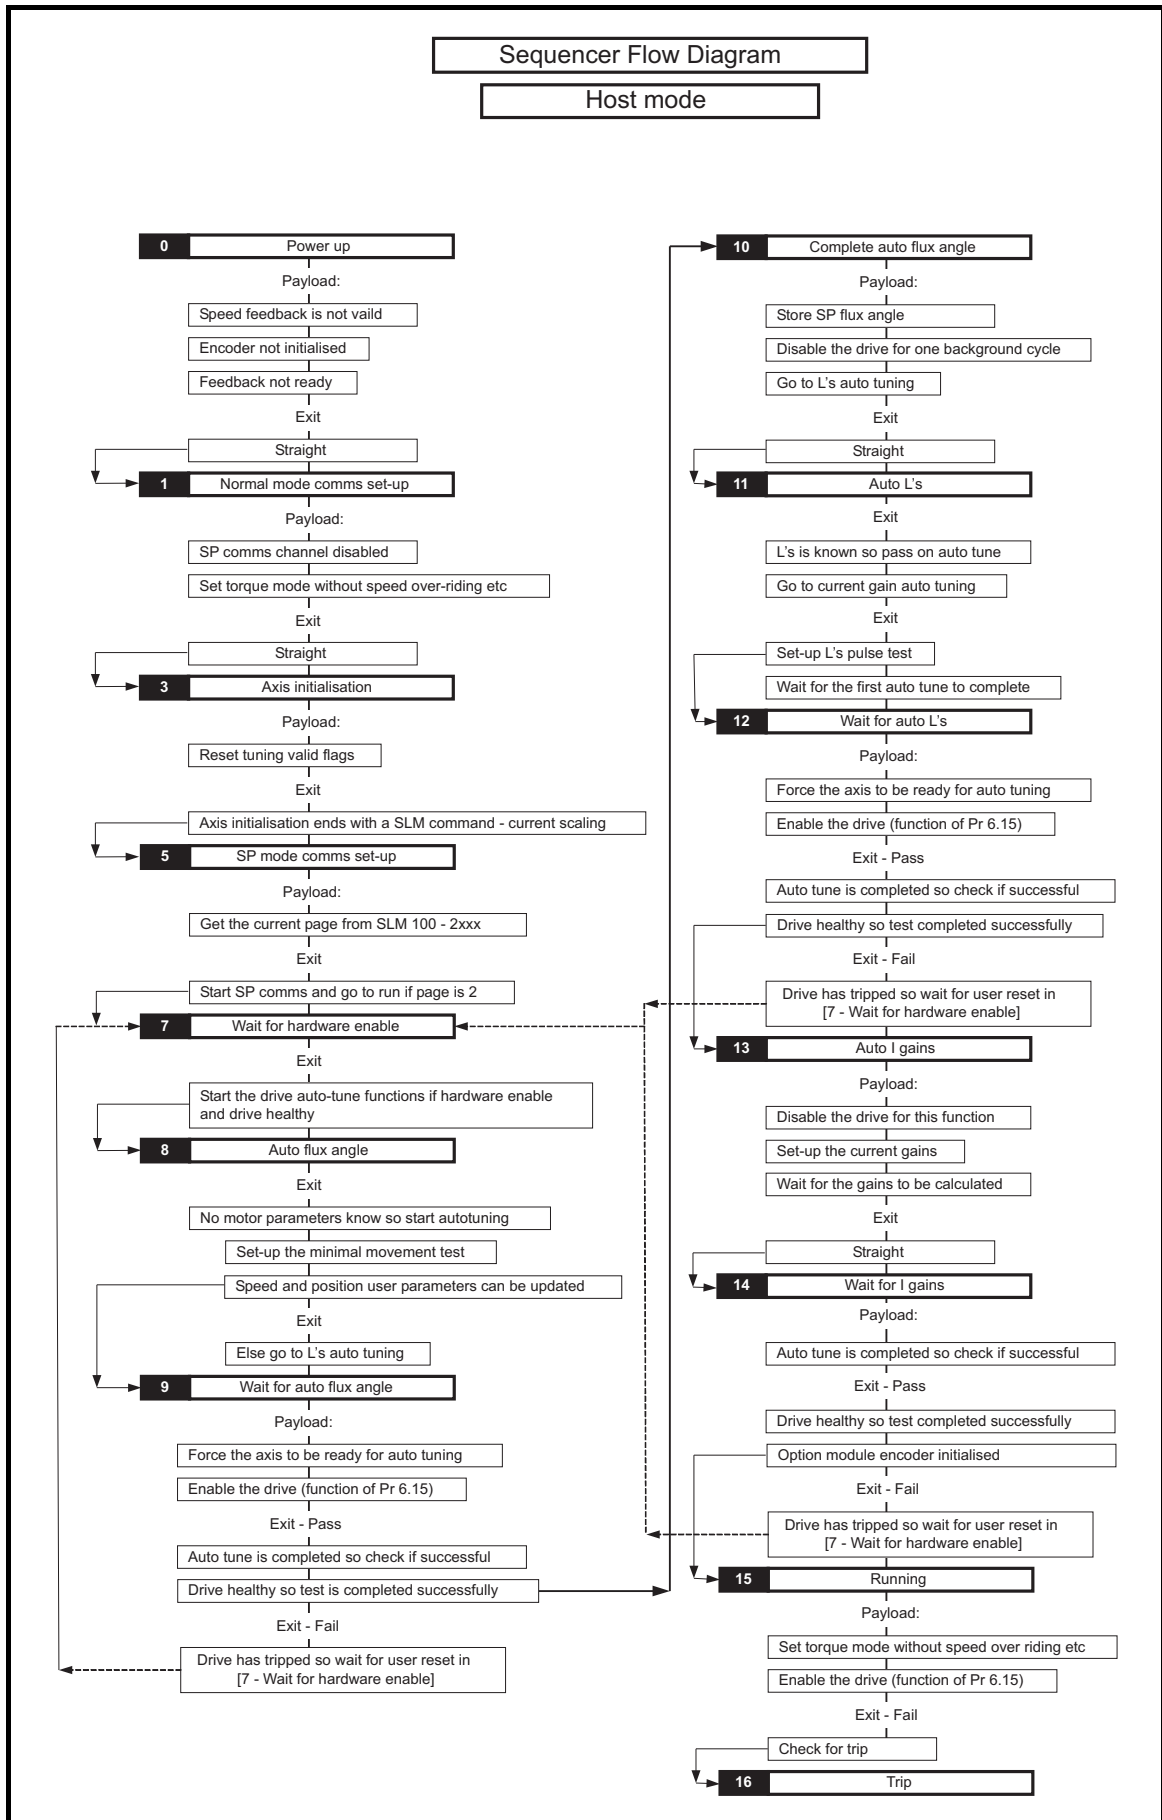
Sequencer Flow Diagram

Host mode

0 Power up

Payload:

Speed feedback is not vaild

Encoder not initialised

Feedback not ready

Exit

Straight

1 Normal mode comms set-up

Payload:

SP comms channel disabled

Set torque mode without speed over-riding etc

Exit

Straight

3 Axis initialisation

Payload:

Reset tuning valid flags

Exit

Axis initialisation ends with a SLM command - current scaling

5 SP mode comms set-up

Payload:

Get the current page from SLM 100 - 2xxx

Exit

Start SP comms and go to run if page is 2

7 Wait for hardware enable

Exit

Start the drive auto-tune functions if hardware enable and drive healthy

8 Auto flux angle

Exit

No motor parameters know so start autotuning

Set-up the minimal movement test

Speed and position user parameters can be updated

Exit

Else go to L's auto tuning

9 Wait for auto flux angle

Payload:

Force the axis to be ready for auto tuning

Enable the drive (function of Pr 6.15)

Exit - Pass

Auto tune is completed so check if successful

Drive healthy so test is completed successfully

Exit - Fail

Drive has tripped so wait for user reset in [7 - Wait for hardware enable]

10 Complete auto flux angle

Payload:

Store SP flux angle

Disable the drive for one background cycle

Go to L's auto tuning

Exit

Straight

11 Auto L's

Exit

L's is known so pass on auto tune

Go to current gain auto tuning

Exit

Set-up L's pulse test

Wait for the first auto tune to complete

12 Wait for auto L's

Payload:

Force the axis to be ready for auto tuning

Enable the drive (function of Pr 6.15)

Exit - Pass

Auto tune is completed so check if successful

Drive healthy so test completed successfully

Exit - Fail

Drive has tripped so wait for user reset in [7 - Wait for hardware enable]

13 Auto I gains

Payload:

Disable the drive for this function

Set-up the current gains

Wait for the gains to be calculated

Exit

Straight

14 Wait for I gains

Payload:

Auto tune is completed so check if successful

Exit - Pass

Drive healthy so test completed successfully

Option module encoder initialised

Exit - Fail

Drive has tripped so wait for user reset in [7 - Wait for hardware enable]

15 Running

Payload:

Set torque mode without speed over riding etc

Enable the drive (function of Pr 6.15)

Exit - Fail

Check for trip

16 Trip